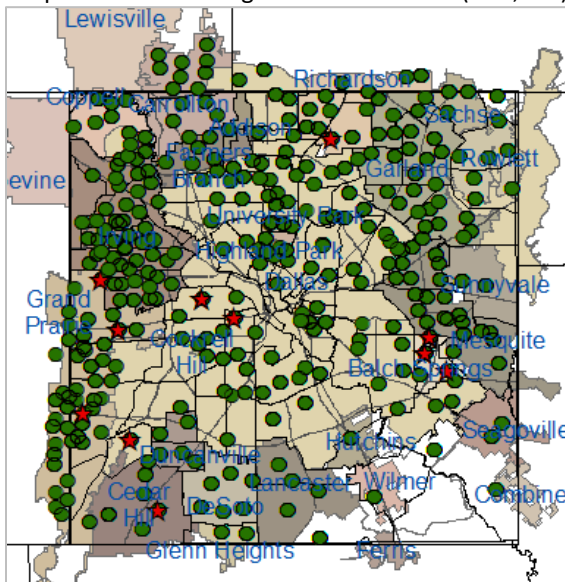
Lewisville
Richardson
Coppell
Carrollton
Addison
Sachse
Farmers Branch
Garland
Rowlett
evine
University Park
Irving
Highland Park
Dallas
Sunnyvale
Grand Prairie
Cockrell Hill
Mesquite
Balch Springs
Hutchins
Seagoville
Duncanville
Lancaster
Wilmer
Cedar Hill
DeSoto
Combine
Glenn Heights
Ferris